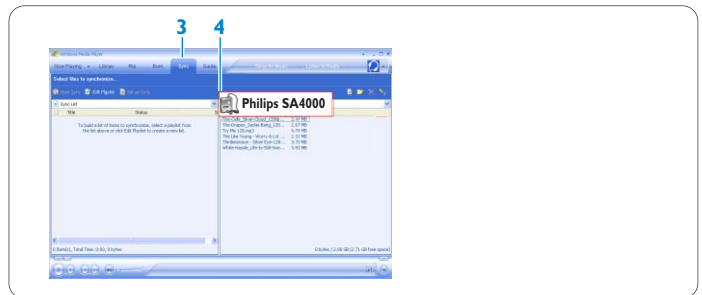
3
4
Windows Media Player
Now Playing
Library
Rip
Burn
Sync
Guide
Select files to synchronize...
Start Sync
Edit Playlist
Set up Sync
Sync List
Title
Status
To build a list of items to synchronize, select a playlist from the list above or click Edit Playlist to create a new list.
Philips SA4000
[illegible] 2.57 MB
The Dragon_Jackie Bang_128... 2.67 MB
Try My 125.mp3 4.79 MB
The Like Young - Worry-A-Lot ... 2.51 MB
The Beeswax - Silver Sun-128... 5.70 MB
White House_Like to Ride-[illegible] 5.90 MB
0 Item(s), Total Time: 0:00, 0 bytes
0 bytes / 2.00 GB (2.71 GB free space)